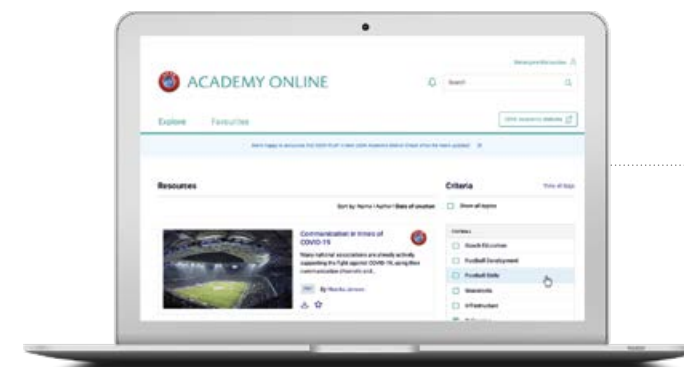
Welcome Resources

ACADEMY ONLINE

Search

Explore Favourites

UEFA Academy Website

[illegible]

Resources

Sort by: Name | Author | Date of creation

Communication in times of COVID-19

Many national associations are already actively supporting the fight against COVID-19, using their communication channels and...

PDF By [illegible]

Criteria

View all tags

Show all topics

Coach Education

Football Development

Football Data

Governance

Infrastructure

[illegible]